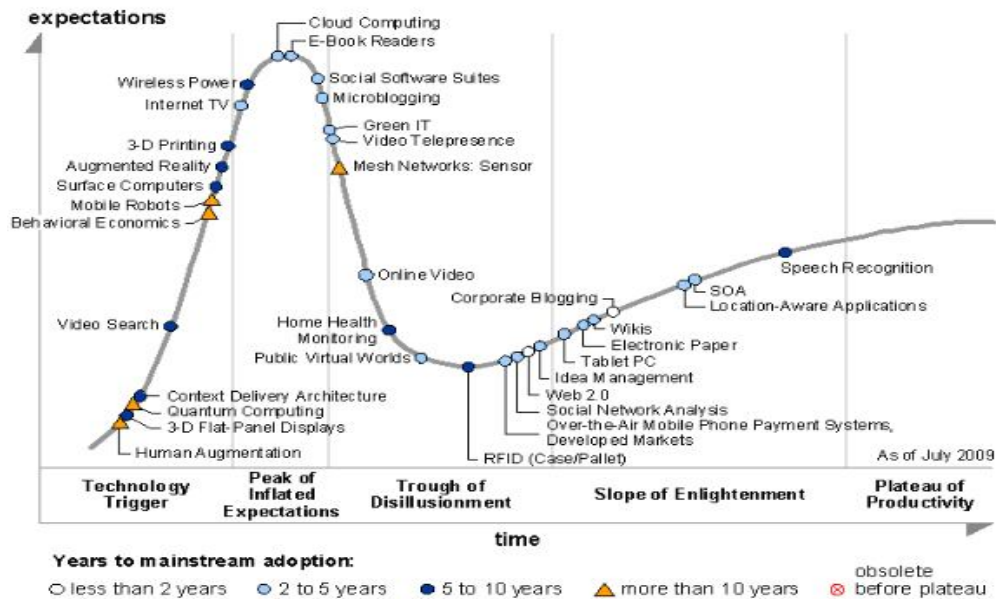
expectations

Cloud Computing
E-Book Readers
Wireless Power
Internet TV
Social Software Suites
Microblogging
Green IT
Video Telepresence
3-D Printing
Augmented Reality
Mesh Networks: Sensor
Surface Computers
Mobile Robots
Behavioral Economics
Speech Recognition
Online Video
SOA
Location-Aware Applications
Corporate Blogging
Video Search
Home Health Monitoring
Wikis
Electronic Paper
Public Virtual Worlds
Tablet PC
Idea Management
Context Delivery Architecture
Web 2.0
Quantum Computing
Social Network Analysis
3-D Flat-Panel Displays
Over-the-Air Mobile Phone Payment Systems, Developed Markets
Human Augmentation
RFID (Case/Pallet)
As of July 2009

Technology Trigger
Peak of Inflated Expectations
Trough of Disillusionment
Slope of Enlightenment
Plateau of Productivity

time

Years to mainstream adoption:
less than 2 years
2 to 5 years
5 to 10 years
more than 10 years
obsolete before plateau